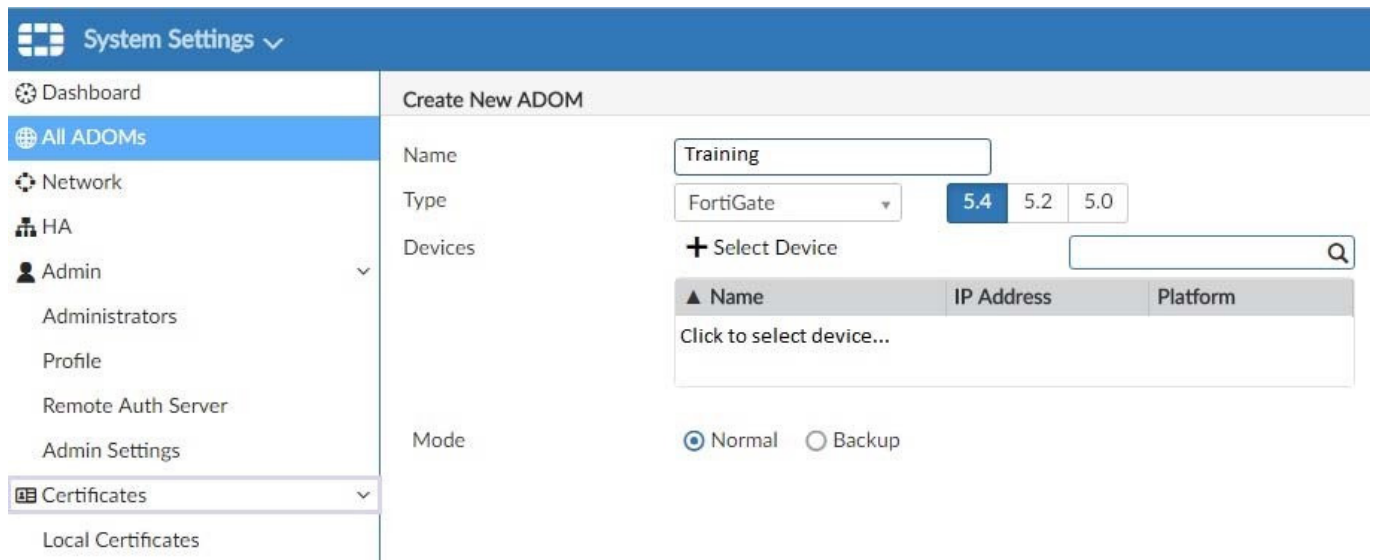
System Settings

Dashboard
All ADOMs
Network
HA
Admin
Administrators
Profile
Remote Auth Server
Admin Settings
Certificates
Local Certificates

Create New ADOM

Name Training

Type FortiGate 5.4 5.2 5.0

Devices + Select Device

| ▲ Name | IP Address | Platform |
|---|---|---|
| Click to select device... | | |

Mode Normal Backup